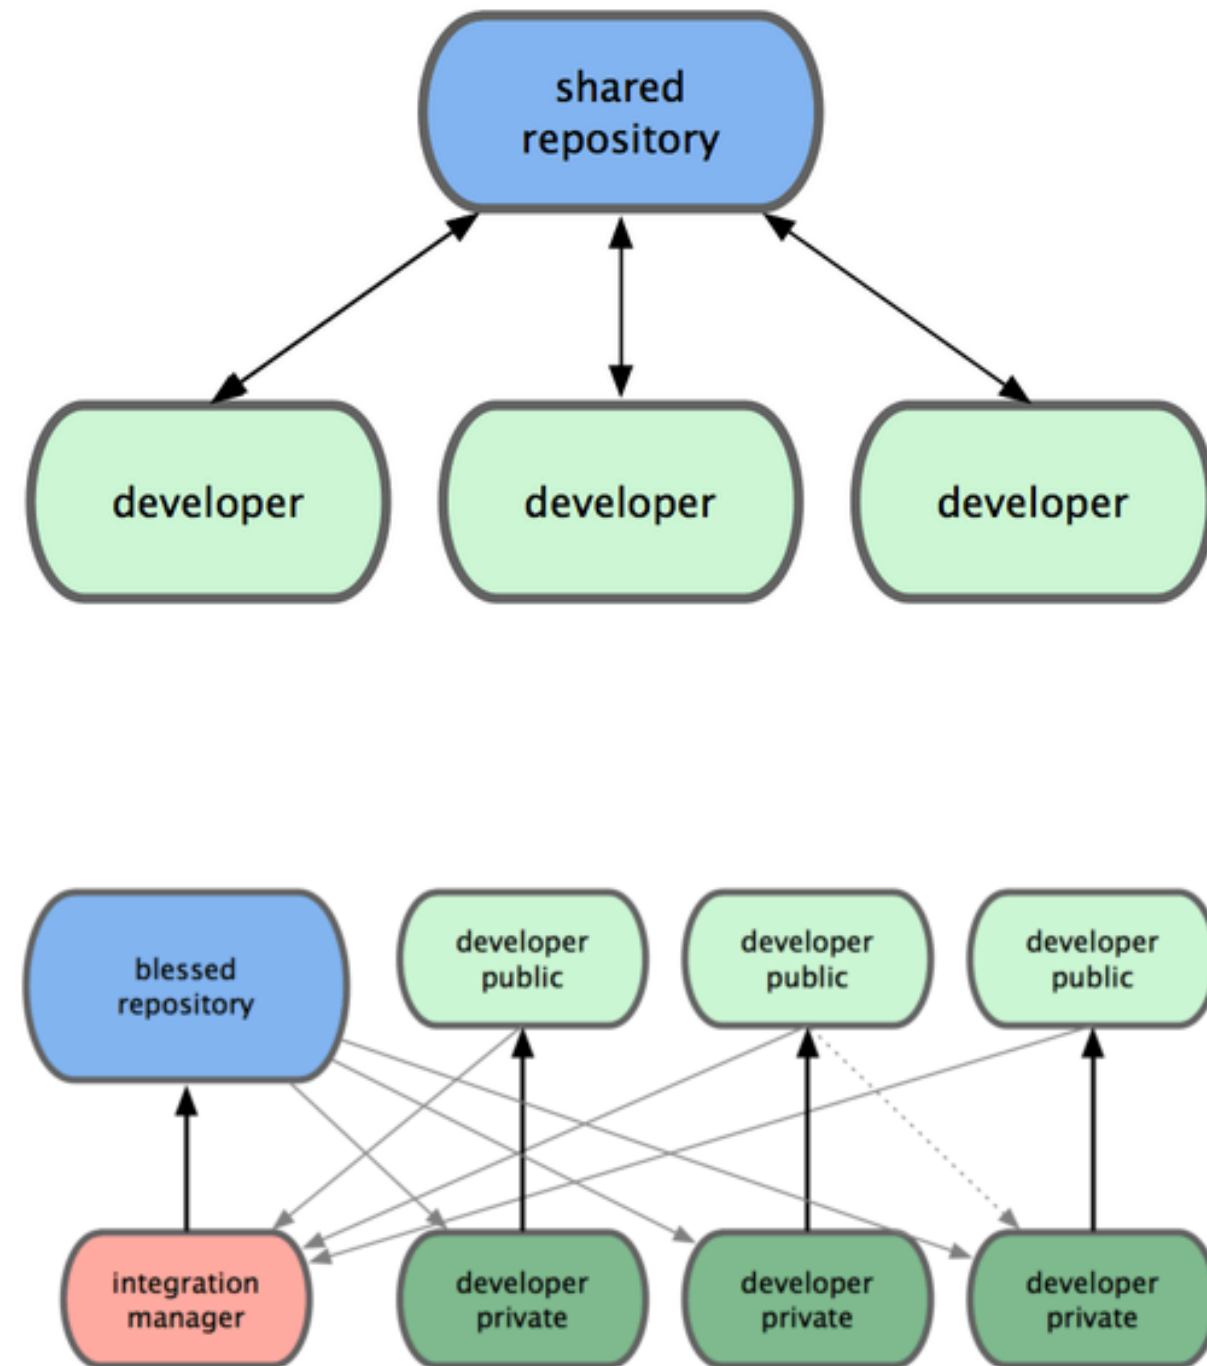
shared repository

developer

developer

developer

blessed repository

developer public

developer public

developer public

integration manager

developer private

developer private

developer private